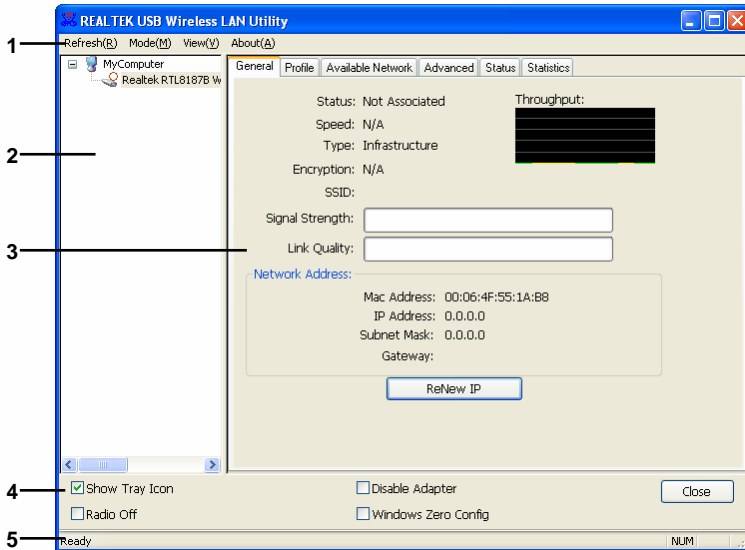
REALTEK USB Wireless LAN Utility

1 Refresh(R) Mode(M) View(V) About(A)

MyComputer
Realtek RTL8187B W

2

General | Profile | Available Network | Advanced | Status | Statistics

Status: Not Associated
Speed: N/A
Type: Infrastructure
Encryption: N/A
SSID:
Throughput:

3
Signal Strength:
Link Quality:

Network Address:
Mac Address: 00:06:4F:55:1A:B8
IP Address: 0.0.0.0
Subnet Mask: 0.0.0.0
Gateway:

ReNew IP

4 Show Tray Icon
Radio Off
Disable Adapter
Windows Zero Config
Close

5 Ready
NUM